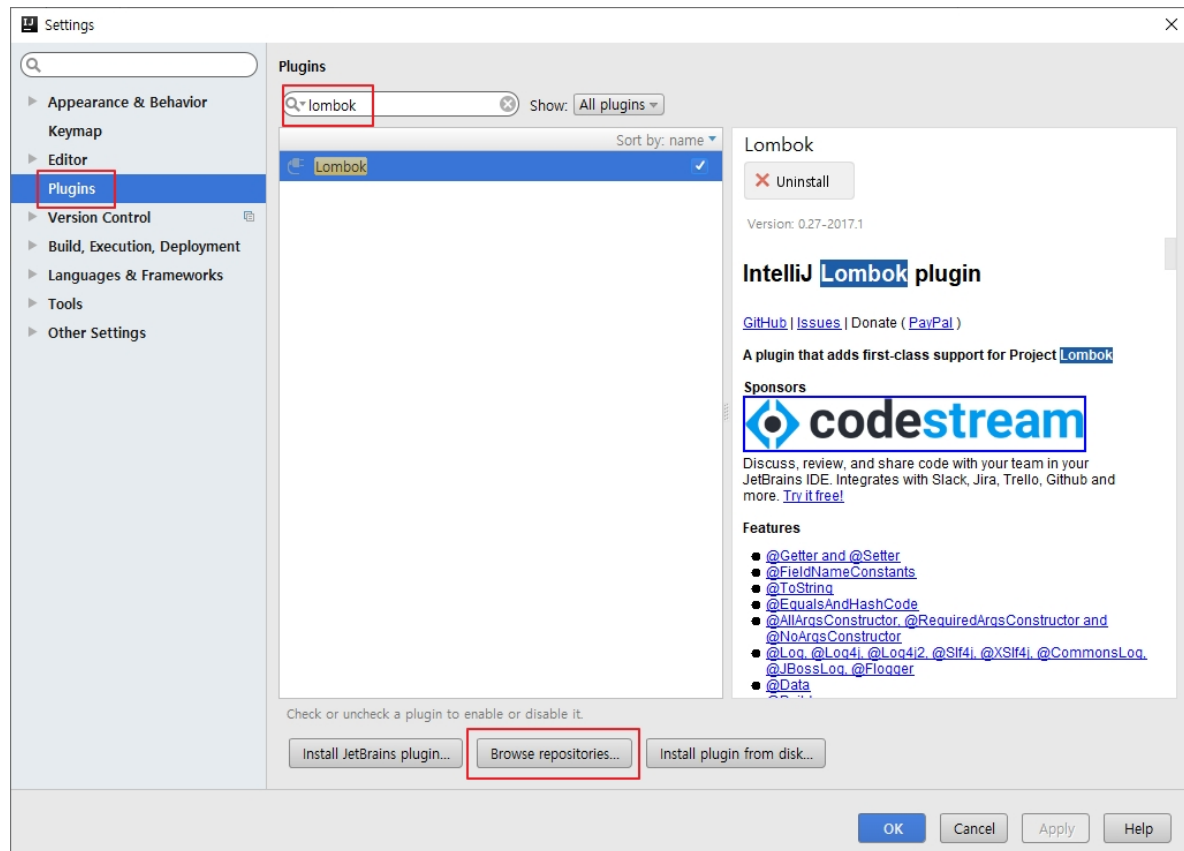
Settings

Appearance & Behavior
Keymap
Editor
Plugins
Version Control
Build, Execution, Deployment
Languages & Frameworks
Tools
Other Settings

Plugins

lombok
Show: All plugins

Sort by: name

Lombok

Lombok
Uninstall
Version: 0.27-2017.1

IntelliJ Lombok plugin

GitHub | Issues | Donate ( PayPal )

A plugin that adds first-class support for Project Lombok

Sponsors

codestream

Discuss, review, and share code with your team in your JetBrains IDE. Integrates with Slack, Jira, Trello, Github and more. Try it free!

Features

- @Getter and @Setter
- @FieldNameConstants
- @ToString
- @EqualsAndHashCode
- @AllArgsConstructor, @RequiredArgsConstructor and @NoArgsConstructor
- @Log, @Log4j, @Log4j2, @Slf4j, @XSlf4j, @CommonsLog, @JBossLog, @Flogger
- @Data
- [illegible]

Check or uncheck a plugin to enable or disable it.

Install JetBrains plugin...
Browse repositories...
Install plugin from disk...

OK
Cancel
Apply
Help